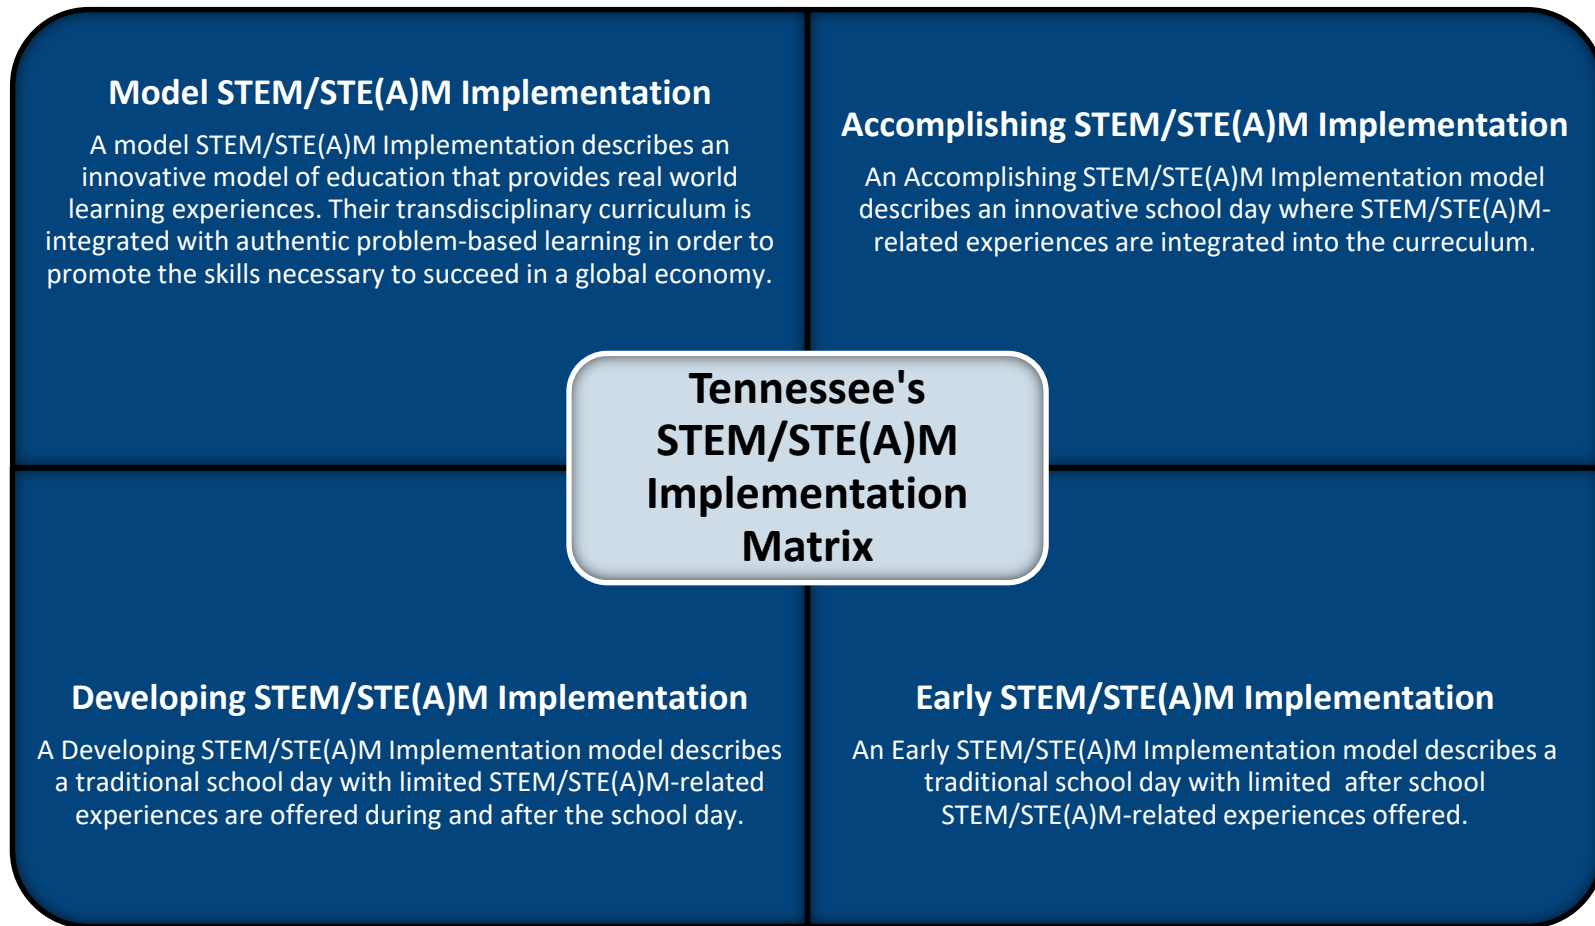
Model STEM/STE(A)M Implementation

A model STEM/STE(A)M Implementation describes an innovative model of education that provides real world learning experiences. Their transdisciplinary curriculum is integrated with authentic problem-based learning in order to promote the skills necessary to succeed in a global economy.

Accomplishing STEM/STE(A)M Implementation

An Accomplishing STEM/STE(A)M Implementation model describes an innovative school day where STEM/STE(A)M-related experiences are integrated into the curreculum.

Tennessee's STEM/STE(A)M Implementation Matrix

Developing STEM/STE(A)M Implementation

A Developing STEM/STE(A)M Implementation model describes a traditional school day with limited STEM/STE(A)M-related experiences are offered during and after the school day.

Early STEM/STE(A)M Implementation

An Early STEM/STE(A)M Implementation model describes a traditional school day with limited after school STEM/STE(A)M-related experiences offered.